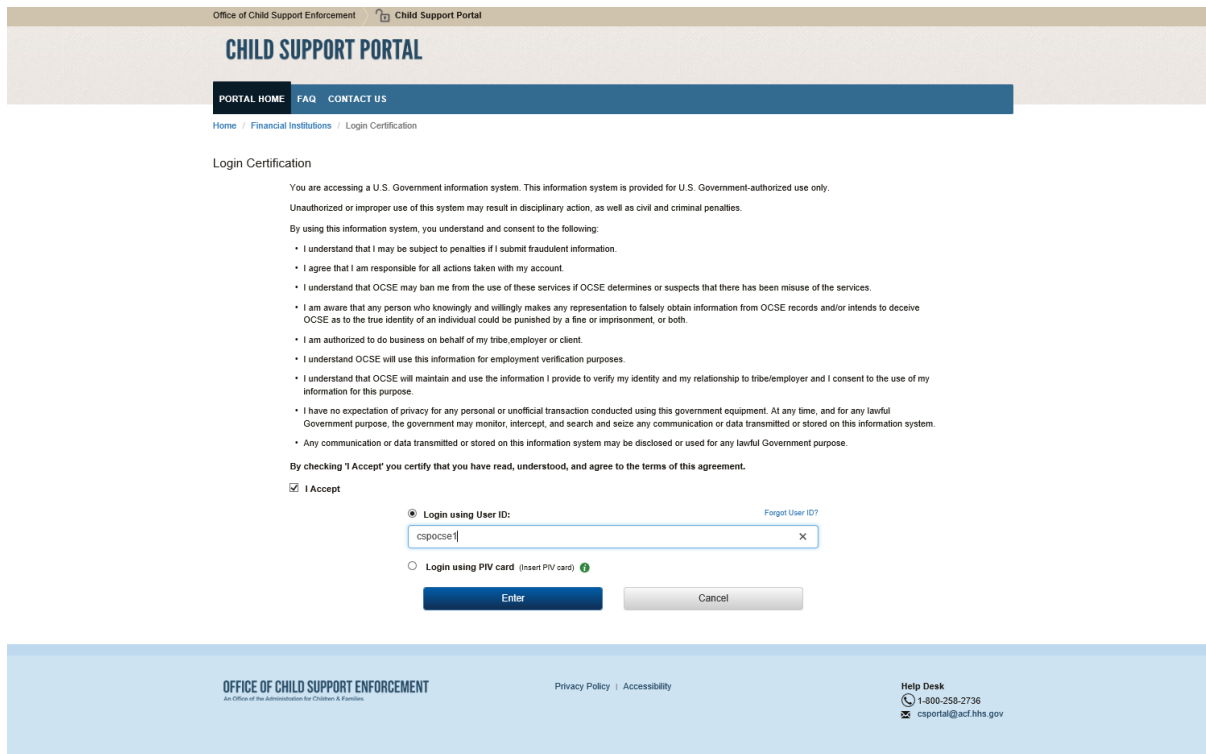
Office of Child Support Enforcement | Child Support Portal

CHILD SUPPORT PORTAL

PORTAL HOME FAQ CONTACT US

Home / Financial Institutions / Login Certification

Login Certification

You are accessing a U.S. Government information system. This information system is provided for U.S. Government-authorized use only.

Unauthorized or improper use of this system may result in disciplinary action, as well as civil and criminal penalties.

By using this information system, you understand and consent to the following:

• I understand that I may be subject to penalties if I submit fraudulent information.
• I agree that I am responsible for all actions taken with my account.
• I understand that OCSE may ban me from the use of these services if OCSE determines or suspects that there has been misuse of the services.
• I am aware that any person who knowingly and willingly makes any representation to falsely obtain information from OCSE records and/or intends to deceive OCSE as to the true identity of an individual could be punished by a fine or imprisonment, or both.
• I am authorized to do business on behalf of my tribe,employer or client.
• I understand OCSE will use this information for employment verification purposes.
• I understand that OCSE will maintain and use the information I provide to verify my identity and my relationship to tribe/employer and I consent to the use of my information for this purpose.
• I have no expectation of privacy for any personal or unofficial transaction conducted using this government equipment. At any time, and for any lawful Government purpose, the government may monitor, intercept, and search and seize any communication or data transmitted or stored on this information system.
• Any communication or data transmitted or stored on this information system may be disclosed or used for any lawful Government purpose.

By checking 'I Accept' you certify that you have read, understood, and agree to the terms of this agreement.

I Accept

Login using User ID:

Forgot User ID?

cspocse1

Login using PIV card (Insert PIV card)

Enter

Cancel

OFFICE OF CHILD SUPPORT ENFORCEMENT
An Office of the Administration for Children & Families

Privacy Policy | Accessibility

Help Desk
1-800-258-2736
csportal@acf.hhs.gov